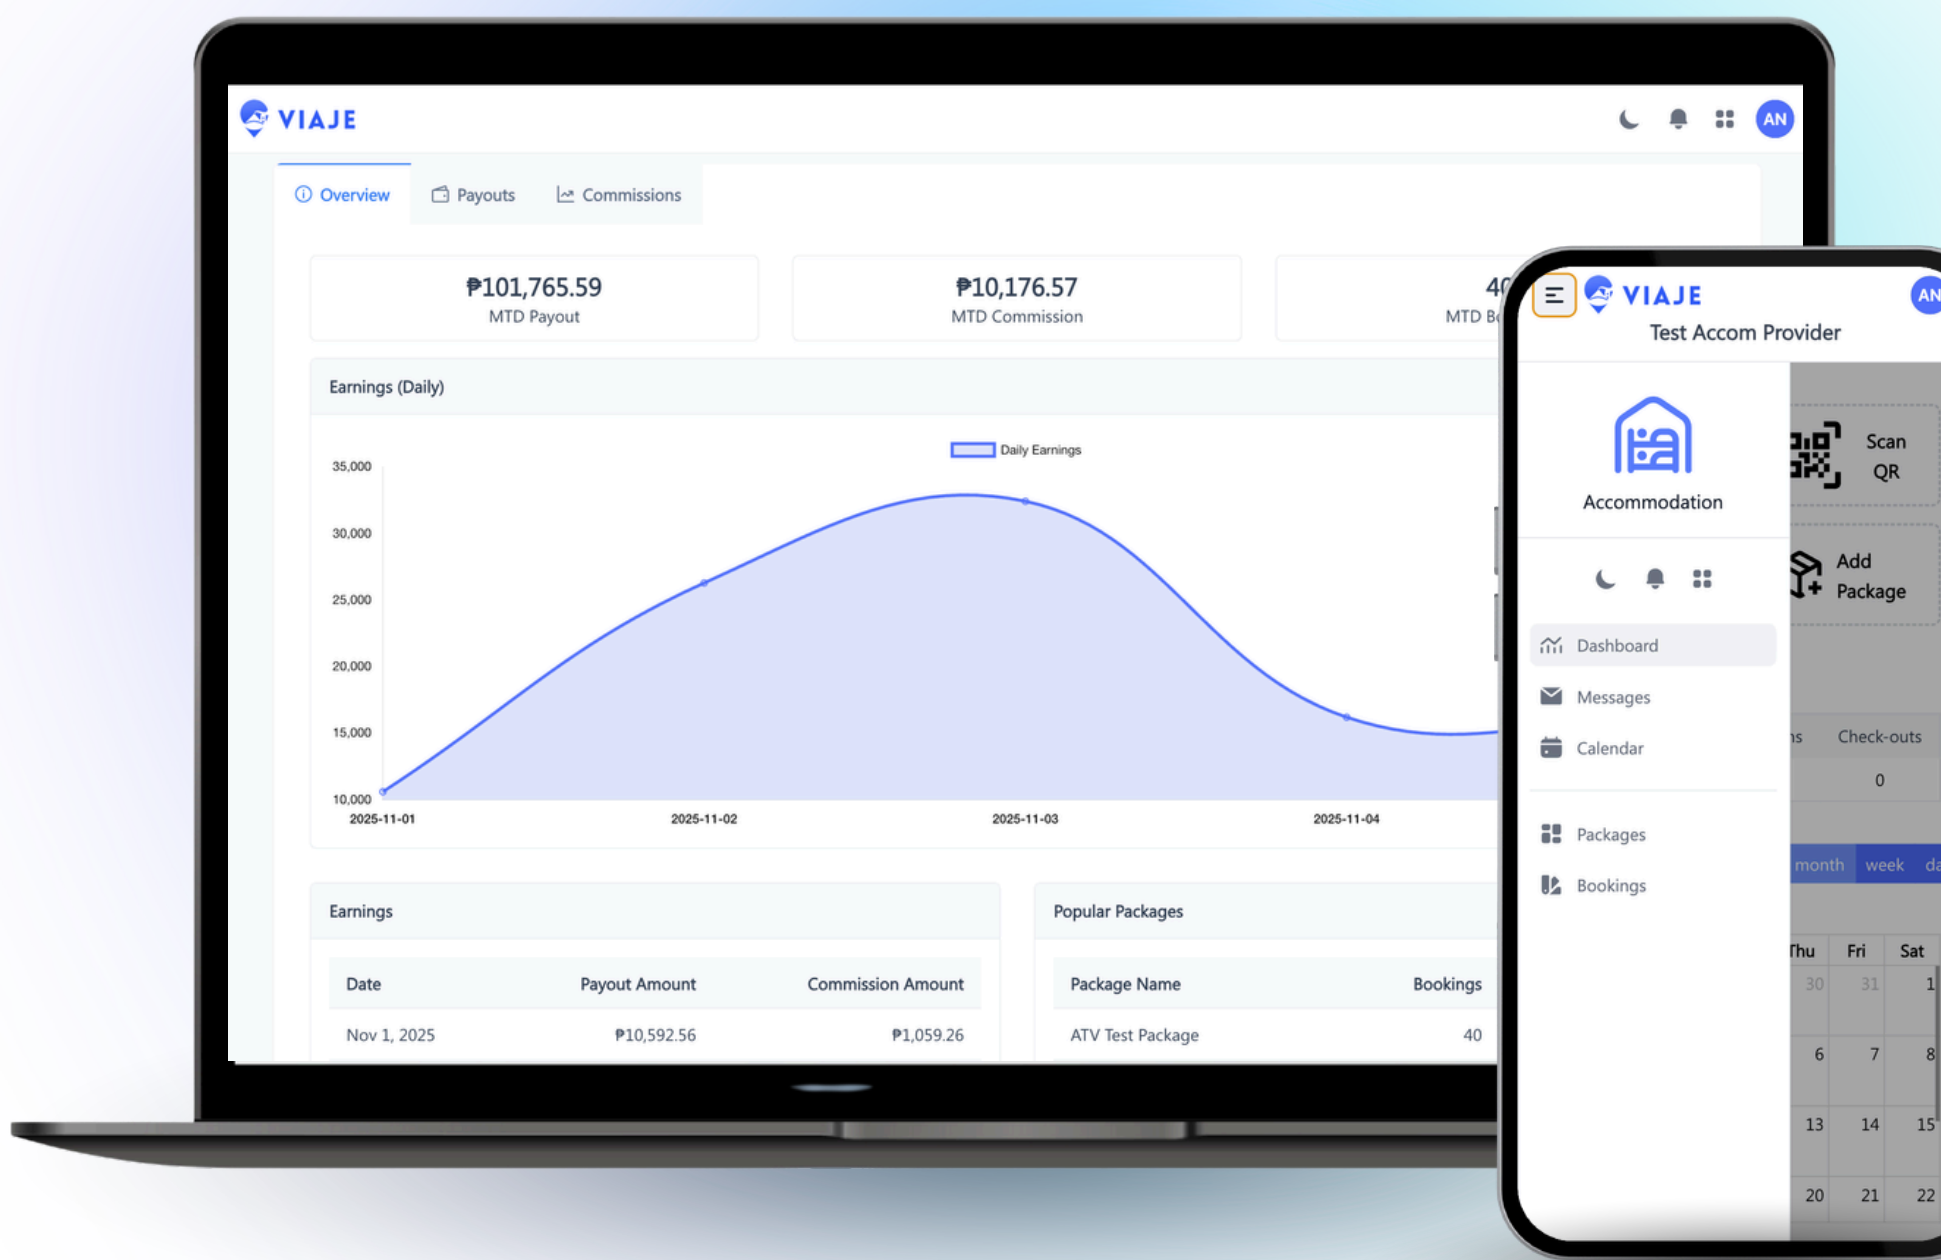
VIAJE

AN

Overview Payouts Commissions

₱101,765.59
MTD Payout

₱10,176.57
MTD Commission

40
MTD B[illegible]

Earnings (Daily)

Daily Earnings

35,000
30,000
25,000
20,000
15,000
10,000

2025-11-01
2025-11-02
2025-11-03
2025-11-04

Earnings

| Date | Payout Amount | Commission Amount |
|---|---|---|
| Nov 1, 2025 | ₱10,592.56 | ₱1,059.26 |

Popular Packages

| Package Name | Bookings |
|---|---|
| ATV Test Package | 40 |

VIAJE
AN
Test Accom Provider

Accommodation

Dashboard
Messages
Calendar
Packages
Bookings

Scan QR

Add Package

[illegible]s Check-outs
0

month week da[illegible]

| Thu | Fri | Sat |
|---|---|---|
| 30 | 31 | 1 |
| 6 | 7 | 8 |
| 13 | 14 | 15 |
| 20 | 21 | 22 |